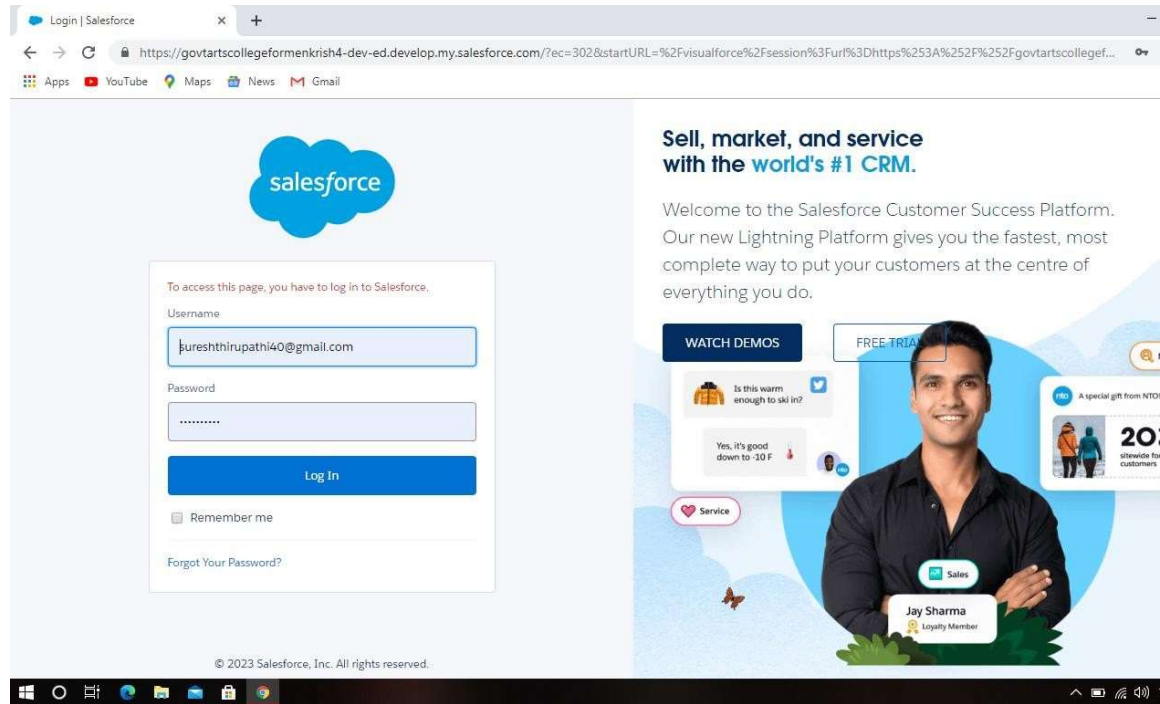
Login | Salesforce × +

https://govtartscollegeformenkrish4-dev-ed.develop.my.salesforce.com/?ec=302&startURL=%2Fvisualforce%2Fsession%3Furl%3Dhttps%253A%252F%252Fgovtartscollegef...

Apps YouTube Maps News Gmail

salesforce

To access this page, you have to log in to Salesforce.

Username

sureshthirupathi40@gmail.com

Password

..........

Log In

Remember me

Forgot Your Password?

© 2023 Salesforce, Inc. All rights reserved.

Sell, market, and service with the world's #1 CRM.

Welcome to the Salesforce Customer Success Platform. Our new Lightning Platform gives you the fastest, most complete way to put your customers at the centre of everything you do.

WATCH DEMOS

FREE TRIA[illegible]

Is this warm enough to ski in?

Yes, it's good down to -10 F

Service

A special gift from NTO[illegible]

20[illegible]

sitewide fo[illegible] customers

Sales

Jay Sharma

Loyalty Member